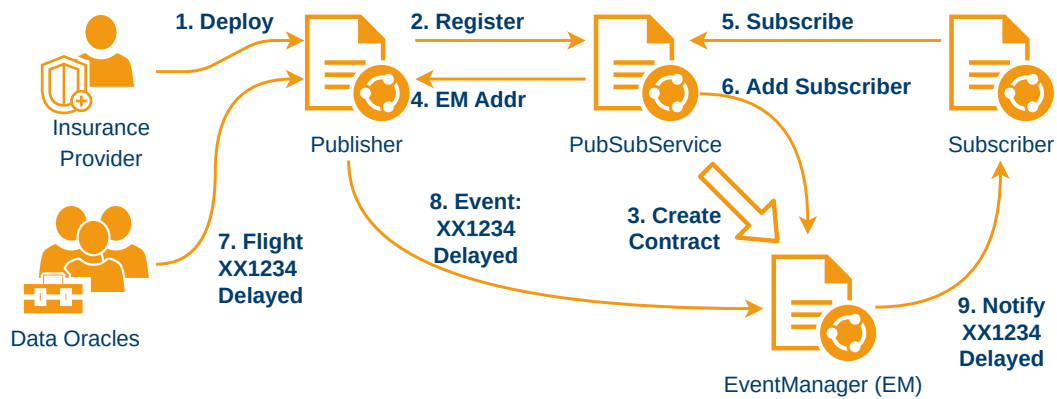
1. Deploy

2. Register

5. Subscribe

4. EM Addr

6. Add Subscriber

Insurance Provider

Publisher

PubSubService

Subscriber

8. Event: XX1234 Delayed

3. Create Contract

7. Flight XX1234 Delayed

Data Oracles

9. Notify XX1234 Delayed

EventManager (EM)